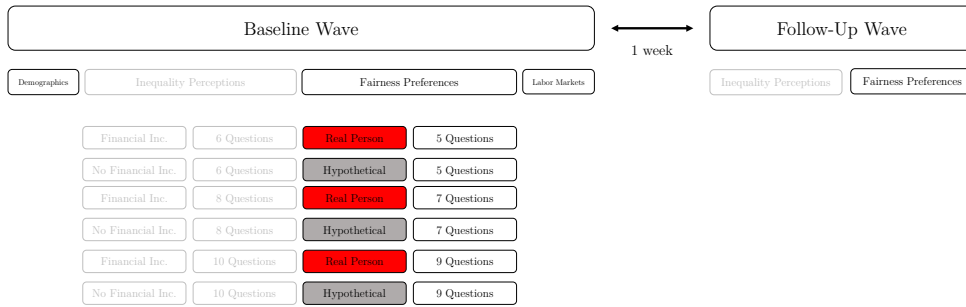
Baseline Wave

1 week

Follow-Up Wave

Demographics

Inequality Perceptions

Fairness Preferences

Labor Markets

Inequality Perceptions

Fairness Preferences

Financial Inc.

6 Questions

Real Person

5 Questions

No Financial Inc.

6 Questions

Hypothetical

5 Questions

Financial Inc.

8 Questions

Real Person

7 Questions

No Financial Inc.

8 Questions

Hypothetical

7 Questions

Financial Inc.

10 Questions

Real Person

9 Questions

No Financial Inc.

10 Questions

Hypothetical

9 Questions